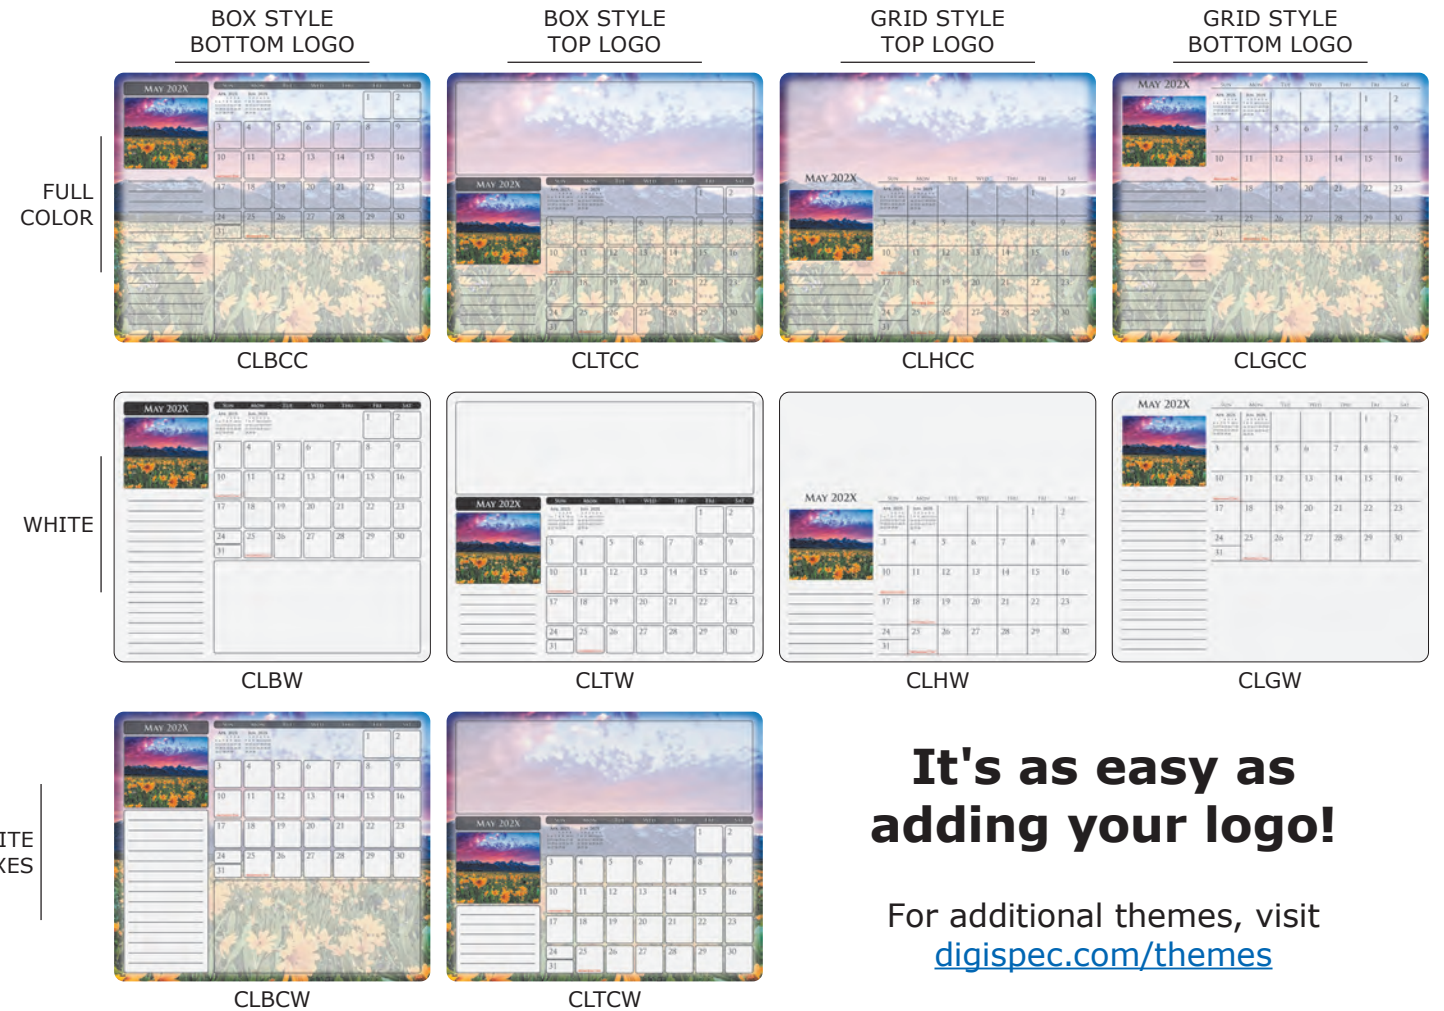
BOX STYLE BOTTOM LOGO

BOX STYLE TOP LOGO

GRID STYLE TOP LOGO

GRID STYLE BOTTOM LOGO

FULL COLOR

MAY 202X

CLBCC

CLTCC

CLHCC

CLGCC

WHITE

CLBW

CLTW

CLHW

CLGW

ITE
XES

CLBCW

CLTCW

It's as easy as adding your logo!

For additional themes, visit digispec.com/themes